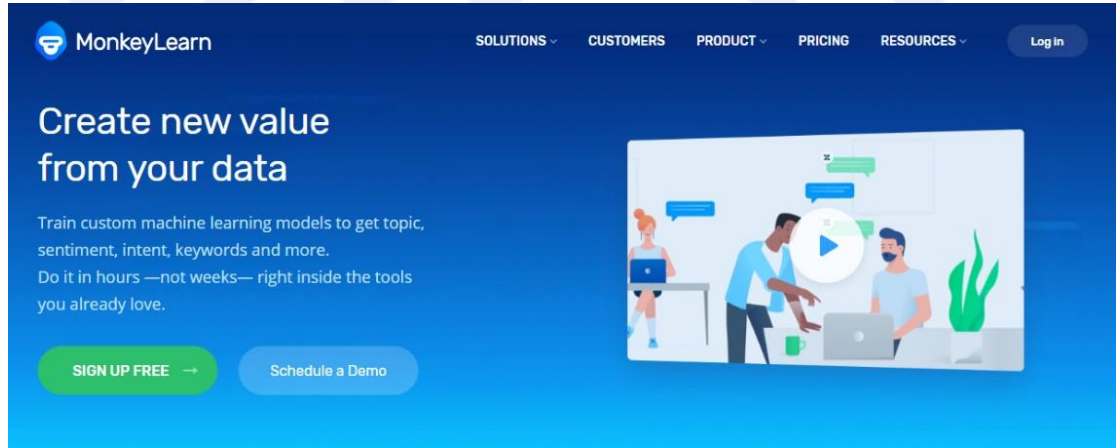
MonkeyLearn

SOLUTIONS CUSTOMERS PRODUCT PRICING RESOURCES Log in

Create new value from your data

Train custom machine learning models to get topic, sentiment, intent, keywords and more.
Do it in hours —not weeks— right inside the tools you already love.

SIGN UP FREE →

Schedule a Demo